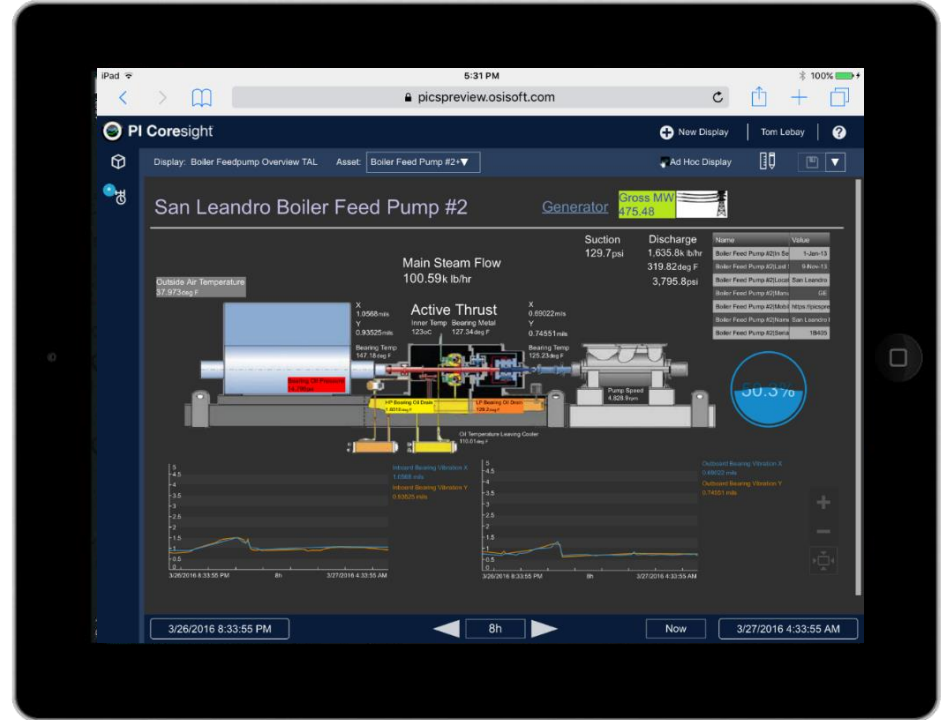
iPad
5:31 PM
100%
picspreview.osisoft.com

PI Coresight
New Display
Tom Lebay
?

Display: Boiler Feedpump Overview TAL Asset: Boiler Feed Pump #2
Ad Hoc Display

San Leandro Boiler Feed Pump #2
Generator
Gross MW 475.48

Suction 129.7psi
Discharge 1,635.8k lb/hr 319.82deg F 3,795.8psi

| Name | Value |
|---|---|
| Boiler Feed Pump #2\In Se | 1-Jan-13 |
| Boiler Feed Pump #2\Last | 9-Nov-15 |
| Boiler Feed Pump #2\Locat | San Leandro |
| Boiler Feed Pump #2\Manu | GE |
| Boiler Feed Pump #2\Mobil | https://picspre |
| Boiler Feed Pump #2\Name | San Leandro I |
| Boiler Feed Pump #2\Seria | 18405 |

Main Steam Flow 100.59k lb/hr

Outside Air Temperature 37.973deg F

X 1.0568mils
Y 0.93525mils
Bearing Temp 147.18deg F

Active Thrust
Inner Temp 123deC
Bearing Metal 127.34deg F

X 0.69022mils
Y 0.74551mils
Bearing Temp 125.23deg F

Bearing Oil Pressure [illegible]
HP Bearing Oil Drain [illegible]
LP Bearing Oil Drain 129.3deg F
Pump Speed 4,828.9rpm
Oil Temperature Leaving Cooler 110.01deg F

50.3%

Inboard Bearing Vibration X 1.0568 mils
Inboard Bearing Vibration Y 0.93525 mils

5 4.5 4 3.5 3 2.5 2 1.5 1 0.5 0
3/26/2016 8:33:55 PM 8h 3/27/2016 4:33:55 AM

Outboard Bearing Vibration X 0.69022 mils
Outboard Bearing Vibration Y 0.74551 mils

5 4.5 4 3.5 3 2.5 2 1.5 1 0.5 0
3/26/2016 8:33:55 PM 8h 3/27/2016 4:33:55 AM

+
−

3/26/2016 8:33:55 PM
8h
Now
3/27/2016 4:33:55 AM